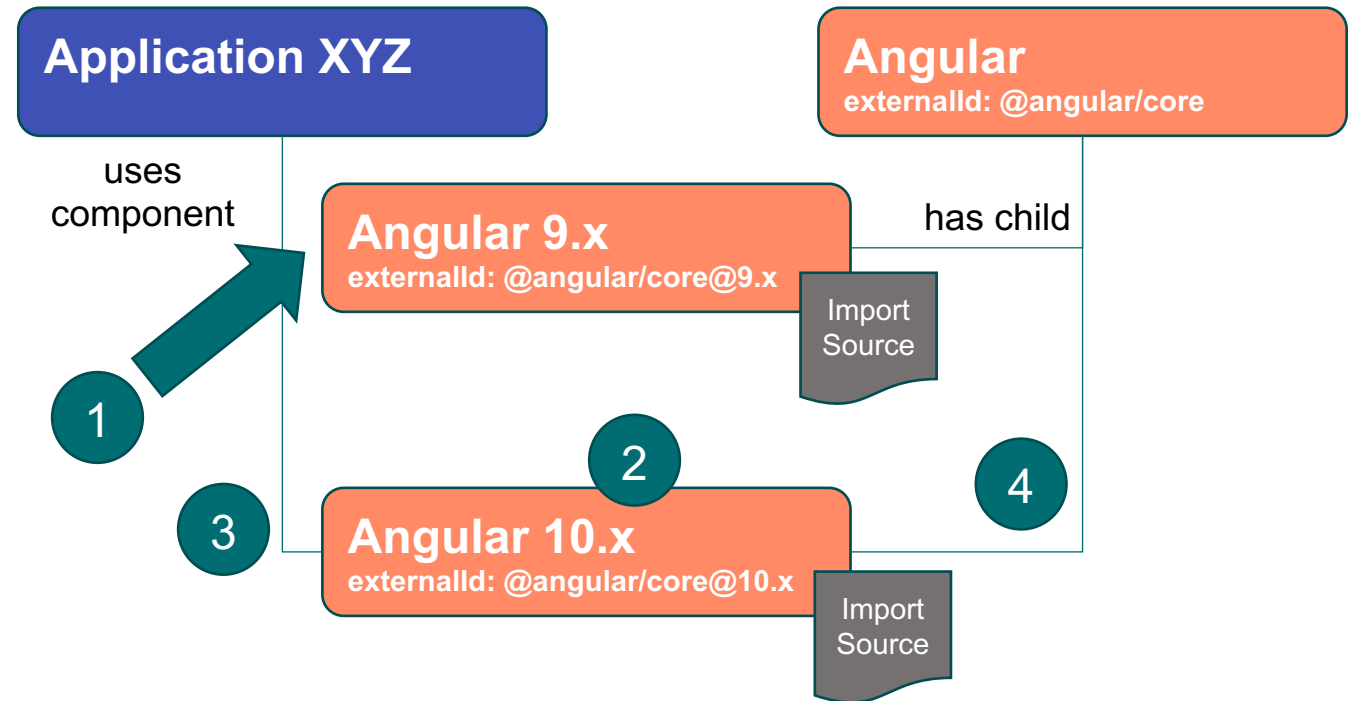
Application XYZ

Angular
externalId: @angular/core

uses component

Angular 9.x
externalId: @angular/core@9.x

has child

Import Source

1

2

4

3

Angular 10.x
externalId: @angular/core@10.x

Import Source